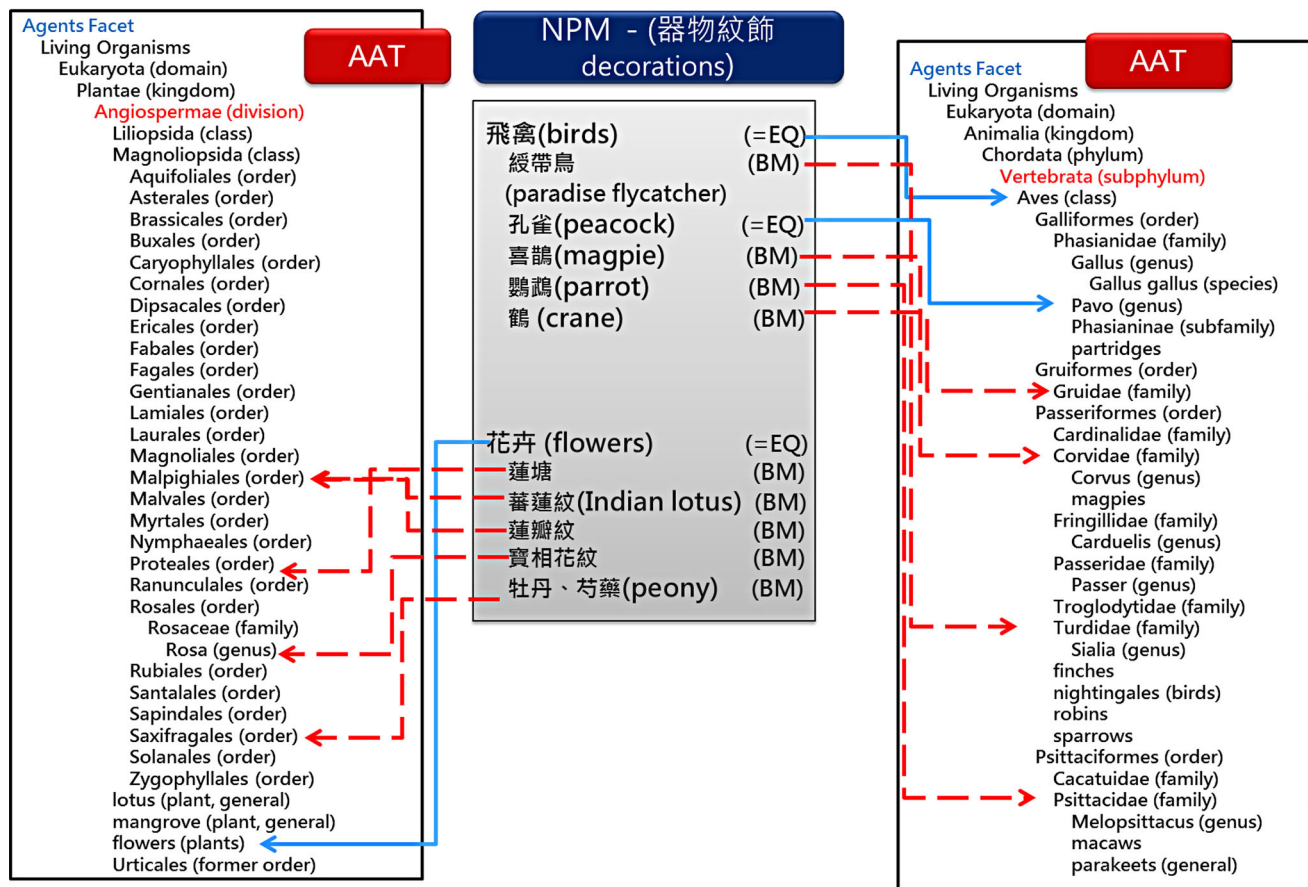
Agents Facet
Living Organisms
Eukaryota (domain)
Plantae (kingdom)
Angiospermae (division)
Liliopsida (class)
Magnoliopsida (class)
Aquifoliales (order)
Asterales (order)
Brassicales (order)
Buxales (order)
Caryophyllales (order)
Cornales (order)
Dipsacales (order)
Ericales (order)
Fabales (order)
Fagales (order)
Gentianales (order)
Lamiales (order)
Laurales (order)
Magnoliales (order)
Malpighiales (order)
Malvales (order)
Myrtales (order)
Nymphaeales (order)
Proteales (order)
Ranunculales (order)
Rosales (order)
Rosaceae (family)
Rosa (genus)
Rubiales (order)
Santalales (order)
Sapindales (order)
Saxifragales (order)
Solanales (order)
Zygophyllales (order)
lotus (plant, general)
mangrove (plant, general)
flowers (plants)
Urticales (former order)

AAT

NPM - (器物紋飾 decorations)

飛禽(birds) (=EQ)
綬帶鳥 (paradise flycatcher) (BM)
孔雀(peacock) (=EQ)
喜鵲(magpie) (BM)
鸚鵡(parrot) (BM)
鶴 (crane) (BM)

花卉 (flowers) (=EQ)
蓮塘 (BM)
蕃蓮紋(Indian lotus) (BM)
蓮瓣紋 (BM)
寶相花紋 (BM)
牡丹、芍藥(peony) (BM)

AAT

Agents Facet
Living Organisms
Eukaryota (domain)
Animalia (kingdom)
Chordata (phylum)
Vertebrata (subphylum)
Aves (class)
Galliformes (order)
Phasianidae (family)
Gallus (genus)
Gallus gallus (species)
Pavo (genus)
Phasianinae (subfamily)
partridges
Gruiformes (order)
Gruidae (family)
Passeriformes (order)
Cardinalidae (family)
Corvidae (family)
Corvus (genus)
magpies
Fringillidae (family)
Carduelis (genus)
Passeridae (family)
Passer (genus)
Troglodytidae (family)
Turdidae (family)
Sialia (genus)
finches
nightingales (birds)
robins
sparrows
Psittaciformes (order)
Cacatuidae (family)
Psittacidae (family)
Melopsittacus (genus)
macaws
parakeets (general)